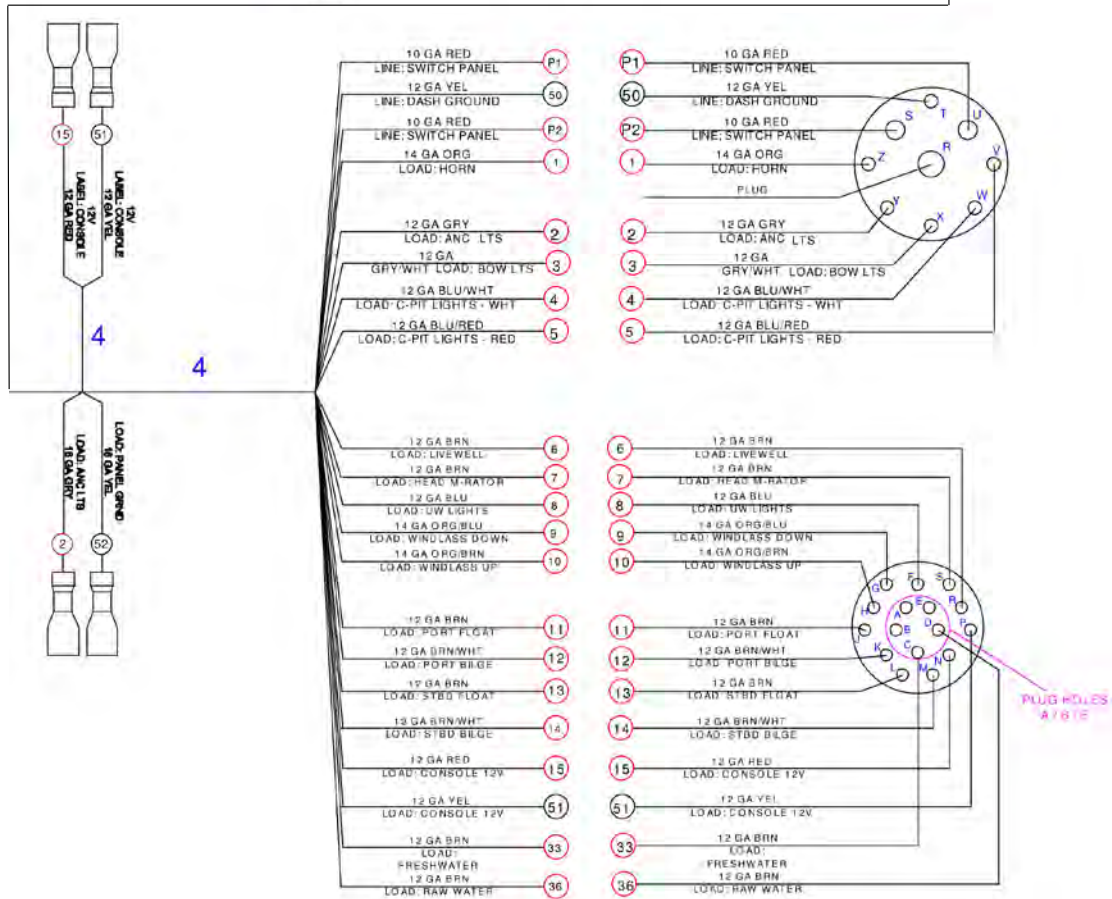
15
51
12V
LABEL: CONSOLE
12 GA RED
12V
LABEL: CONSOLE
12 GA YEL
4
4
LOAD: ANC LTS
16 GA GRY
LOAD: PANEL GRND
16 GA YEL
2
52

10 GA RED
LINE: SWITCH PANEL
P1
12 GA YEL
LINE: DASH GROUND
50
10 GA RED
LINE: SWITCH PANEL
P2
14 GA ORG
LOAD: HORN
1
12 GA GRY
LOAD: ANC LTS
2
12 GA
GRY/WHT LOAD: BOW LTS
3
12 GA BLU/WHT
LOAD: C-PIT LIGHTS - WHT
4
12 GA BLU/RED
LOAD: C-PIT LIGHTS - RED
5

P1
10 GA RED
LINE: SWITCH PANEL
50
12 GA YEL
LINE: DASH GROUND
P2
10 GA RED
LINE: SWITCH PANEL
1
14 GA ORG
LOAD: HORN
PLUG
2
12 GA GRY
LOAD: ANC LTS
3
12 GA
GRY/WHT LOAD: BOW LTS
4
12 GA BLU/WHT
LOAD: C-PIT LIGHTS - WHT
5
12 GA BLU/RED
LOAD: C-PIT LIGHTS - RED
T
U
S
R
Z
V
W
Y
X

12 GA BRN
LOAD: LIVEWELL
6
12 GA BRN
LOAD: HEAD M-RATOR
7
12 GA BLU
LOAD: UW LIGHTS
8
14 GA ORG/BLU
LOAD: WINDLASS DOWN
9
14 GA ORG/BRN
LOAD: WINDLASS UP
10
12 GA BRN
LOAD: PORT FLOAT
11
12 GA BRN/WHT
LOAD: PORT BILGE
12
12 GA BRN
LOAD: STBD FLOAT
13
13 GA BRN/WHT
LOAD: STBD BILGE
14
12 GA RED
LOAD: CONSOLE 12V
15
12 GA YEL
LOAD: CONSOLE 12V
51
12 GA BRN
LOAD:
FRESHWATER
33
12 GA BRN
LOAD: RAW WATER
36

6
12 GA BRN
LOAD: LIVEWELL
7
12 GA BRN
LOAD: HEAD M-RATOR
8
12 GA BLU
LOAD: UW LIGHTS
9
14 GA ORG/BLU
LOAD: WINDLASS DOWN
10
14 GA ORG/BRN
LOAD: WINDLASS UP
11
12 GA BRN
LOAD: PORT FLOAT
12
12 GA BRN/WHT
LOAD: PORT BILGE
13
12 GA BRN
LOAD: STBD FLOAT
14
12 GA BRN/WHT
LOAD: STBD BILGE
15
12 GA RED
LOAD: CONSOLE 12V
51
12 GA YEL
LOAD: CONSOLE 12V
33
12 GA BRN
LOAD:
FRESHWATER
36
12 GA BRN
LOAD: RAW WATER
G
F
S
H
E
R
A
D
P
J
B
C
K
M
N
L
PLUG HOLES
A / B / E